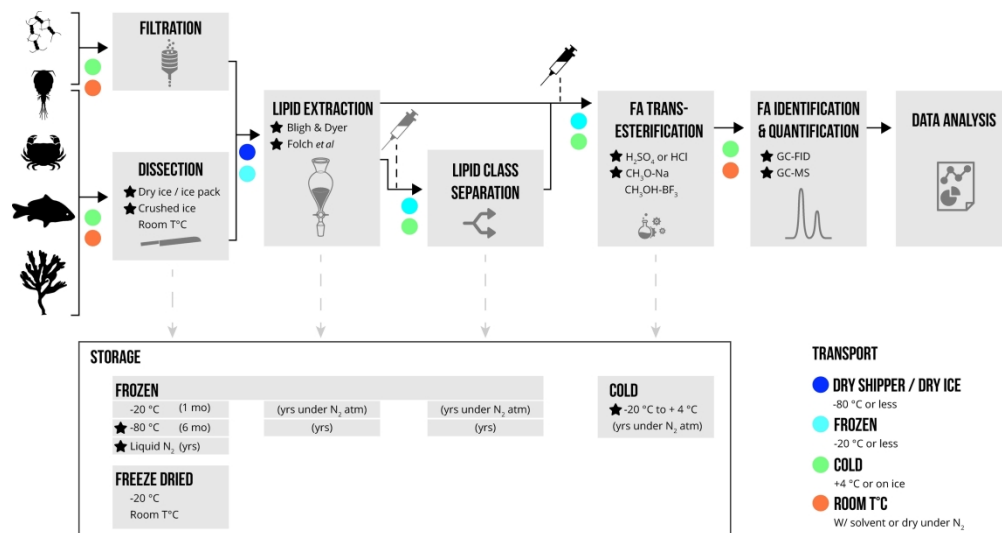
FILTRATION

DISSECTION
★ Dry ice / ice pack
★ Crushed ice
Room T°C

LIPID EXTRACTION
★ Bligh & Dyer
★ Folch *et al*

LIPID CLASS SEPARATION

FA TRANS-ESTERIFICATION
★ $H_2SO_4$ or HCl
★ $CH_3O$-Na
$CH_3OH$-$BF_3$

FA IDENTIFICATION & QUANTIFICATION
★ GC-FID
★ GC-MS

DATA ANALYSIS

STORAGE

FROZEN
-20 °C (1 mo)
★ -80 °C (6 mo)
★ Liquid $N_2$ (yrs)

(yrs under $N_2$ atm)
(yrs)

(yrs under $N_2$ atm)
(yrs)

FREEZE DRIED
-20 °C
Room T°C

COLD
★ -20 °C to + 4 °C
(yrs under $N_2$ atm)

TRANSPORT
DRY SHIPPER / DRY ICE
-80 °C or less
FROZEN
-20 °C or less
COLD
+4 °C or on ice
ROOM T°C
W/ solvent or dry under $N_2$